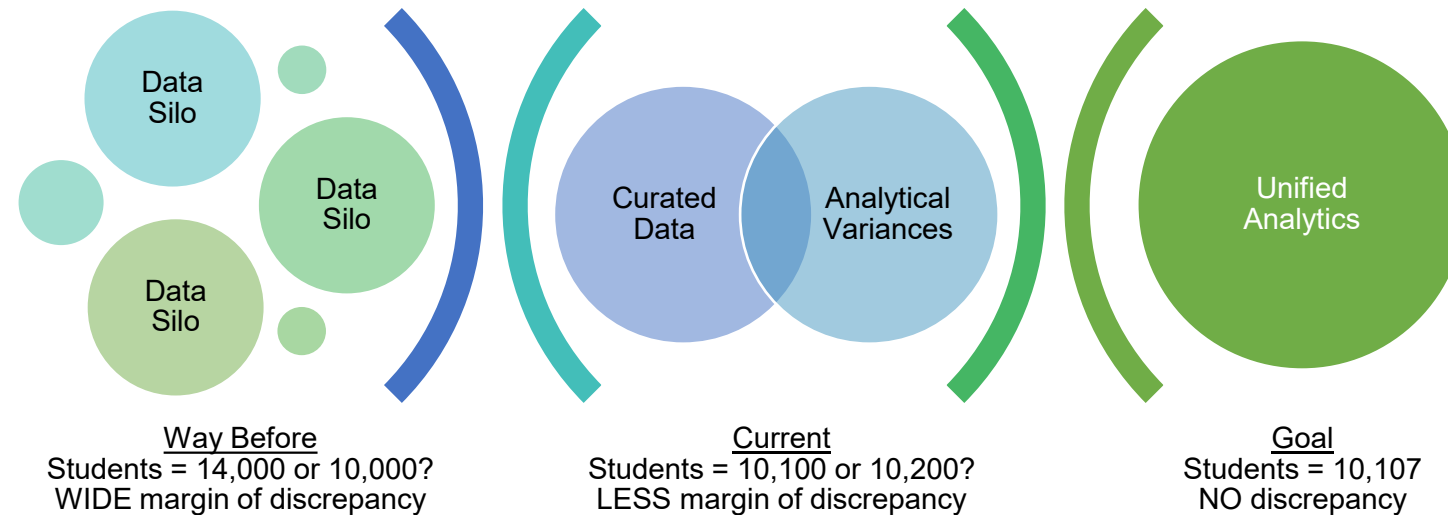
Data Silo

Data Silo

Data Silo

Curated Data

Analytical Variances

Unified Analytics

Way Before
Students = 14,000 or 10,000?
WIDE margin of discrepancy

Current
Students = 10,100 or 10,200?
LESS margin of discrepancy

Goal
Students = 10,107
NO discrepancy